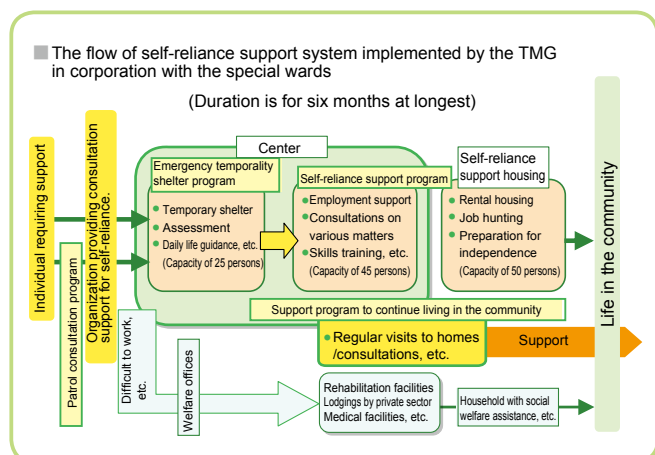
The flow of self-reliance support system implemented by the TMG in corporation with the special wards

(Duration is for six months at longest)

Individual requiring support

Patrol consultation program

Organization providing consultation support for self-reliance.

Center

Emergency temporality shelter program

Temporary shelter
Assessment
Daily life guidance, etc.
(Capacity of 25 persons)

Self-reliance support program

Employment support
Consultations on various matters
Skills training, etc.
(Capacity of 45 persons)

Self-reliance support housing

Rental housing
Job hunting
Preparation for independence
(Capacity of 50 persons)

Life in the community

Support program to continue living in the community

Regular visits to homes /consultations, etc.

Support

Difficult to work, etc.

Welfare offices

Rehabilitation facilities
Lodgings by private sector
Medical facilities, etc.

Household with social welfare assistance, etc.